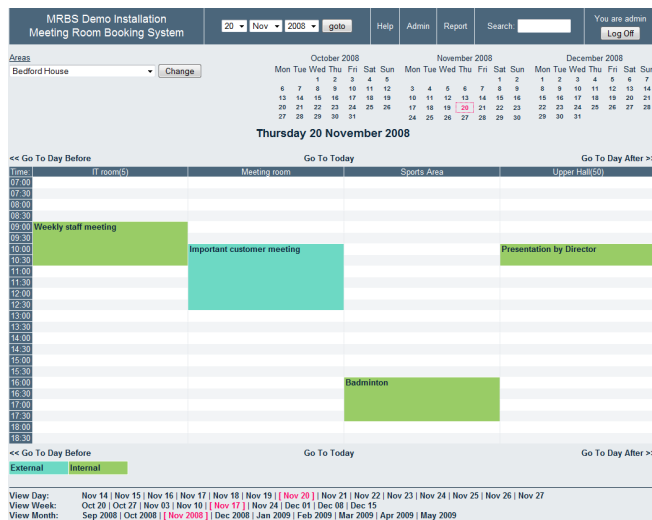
MRBS Demo Installation
Meeting Room Booking System

20 Nov 2008 goto

Help | Admin | Report | Search:

You are admin
Log Off

Areas
Bedford House
Change

October 2008

| Mon | Tue | Wed | Thu | Fri | Sat | Sun |
|---|---|---|---|---|---|---|
| | | 1 | 2 | 3 | 4 | 5 |
| 6 | 7 | 8 | 9 | 10 | 11 | 12 |
| 13 | 14 | 15 | 16 | 17 | 18 | 19 |
| 20 | 21 | 22 | 23 | 24 | 25 | 26 |
| 27 | 28 | 29 | 30 | 31 | | |

November 2008

| Mon | Tue | Wed | Thu | Fri | Sat | Sun |
|---|---|---|---|---|---|---|
| | | | | | 1 | 2 |
| 3 | 4 | 5 | 6 | 7 | 8 | 9 |
| 10 | 11 | 12 | 13 | 14 | 15 | 16 |
| 17 | 18 | 19 | 20 | 21 | 22 | 23 |
| 24 | 25 | 26 | 27 | 28 | 29 | 30 |

December 2008

| Mon | Tue | Wed | Thu | Fri | Sat | Sun |
|---|---|---|---|---|---|---|
| 1 | 2 | 3 | 4 | 5 | 6 | 7 |
| 8 | 9 | 10 | 11 | 12 | 13 | 14 |
| 15 | 16 | 17 | 18 | 19 | 20 | 21 |
| 22 | 23 | 24 | 25 | 26 | 27 | 28 |
| 29 | 30 | 31 | | | | |

Thursday 20 November 2008

<< Go To Day Before | Go To Today | Go To Day After >>

| Time: | IT room(5) | Meeting room | Sports Area | Upper Hall(50) |
|---|---|---|---|---|
| 07:00 | | | | |
| 07:30 | | | | |
| 08:00 | | | | |
| 08:30 | | | | |
| 09:00 | Weekly staff meeting | | | |
| 09:30 | | | | |
| 10:00 | | Important customer meeting | | Presentation by Director |
| 10:30 | | | | |
| 11:00 | | | | |
| 11:30 | | | | |
| 12:00 | | | | |
| 12:30 | | | | |
| 13:00 | | | | |
| 13:30 | | | | |
| 14:00 | | | | |
| 14:30 | | | | |
| 15:00 | | | | |
| 15:30 | | | | |
| 16:00 | | | Badminton | |
| 16:30 | | | | |
| 17:00 | | | | |
| 17:30 | | | | |
| 18:00 | | | | |
| 18:30 | | | | |

<< Go To Day Before | Go To Today | Go To Day After >>

External | Internal

View Day: Nov 14 | Nov 15 | Nov 16 | Nov 17 | Nov 18 | Nov 19 | [ Nov 20 ] | Nov 21 | Nov 22 | Nov 23 | Nov 24 | Nov 25 | Nov 26 | Nov 27
View Week: Oct 20 | Oct 27 | Nov 03 | Nov 10 | [ Nov 17 ] | Nov 24 | Dec 01 | Dec 08 | Dec 15
View Month: Sep 2008 | Oct 2008 | [ Nov 2008 ] | Dec 2008 | Jan 2009 | Feb 2009 | Mar 2009 | Apr 2009 | May 2009